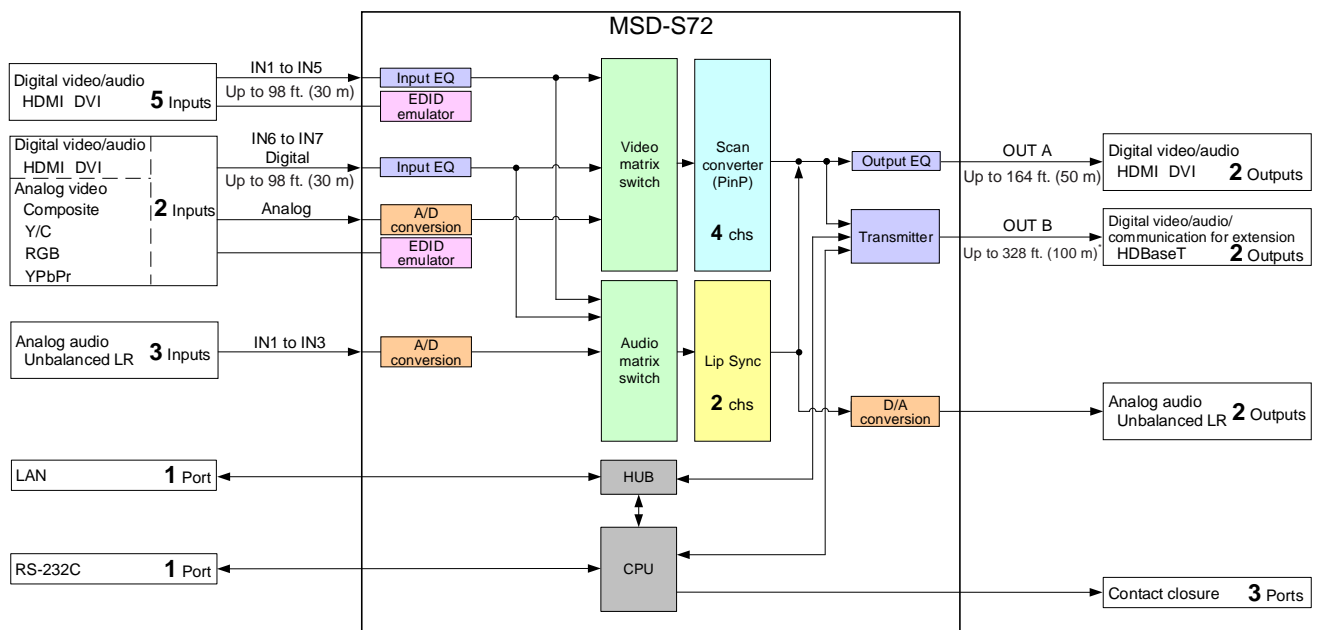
MSD-S72

Digital video/audio
HDMI DVI **5** Inputs

IN1 to IN5
Up to 98 ft. (30 m)

Input EQ
EDID emulator

Digital video/audio
HDMI DVI
Analog video
Composite
Y/C
RGB
YPbPr
**2** Inputs

IN6 to IN7
Digital
Up to 98 ft. (30 m)
Analog

Input EQ
A/D conversion
EDID emulator

Analog audio
Unbalanced LR **3** Inputs

IN1 to IN3

A/D conversion

Video matrix switch

Scan converter (PinP)
**4** chs

Audio matrix switch

Lip Sync
**2** chs

Output EQ
Transmitter
D/A conversion

OUT A
Up to 164 ft. (50 m)

Digital video/audio
HDMI DVI **2** Outputs

OUT B
Up to 328 ft. (100 m)*

Digital video/audio/ communication for extension
HDBaseT **2** Outputs

Analog audio
Unbalanced LR **2** Outputs

LAN **1** Port

HUB

RS-232C **1** Port

CPU

Contact closure **3** Ports